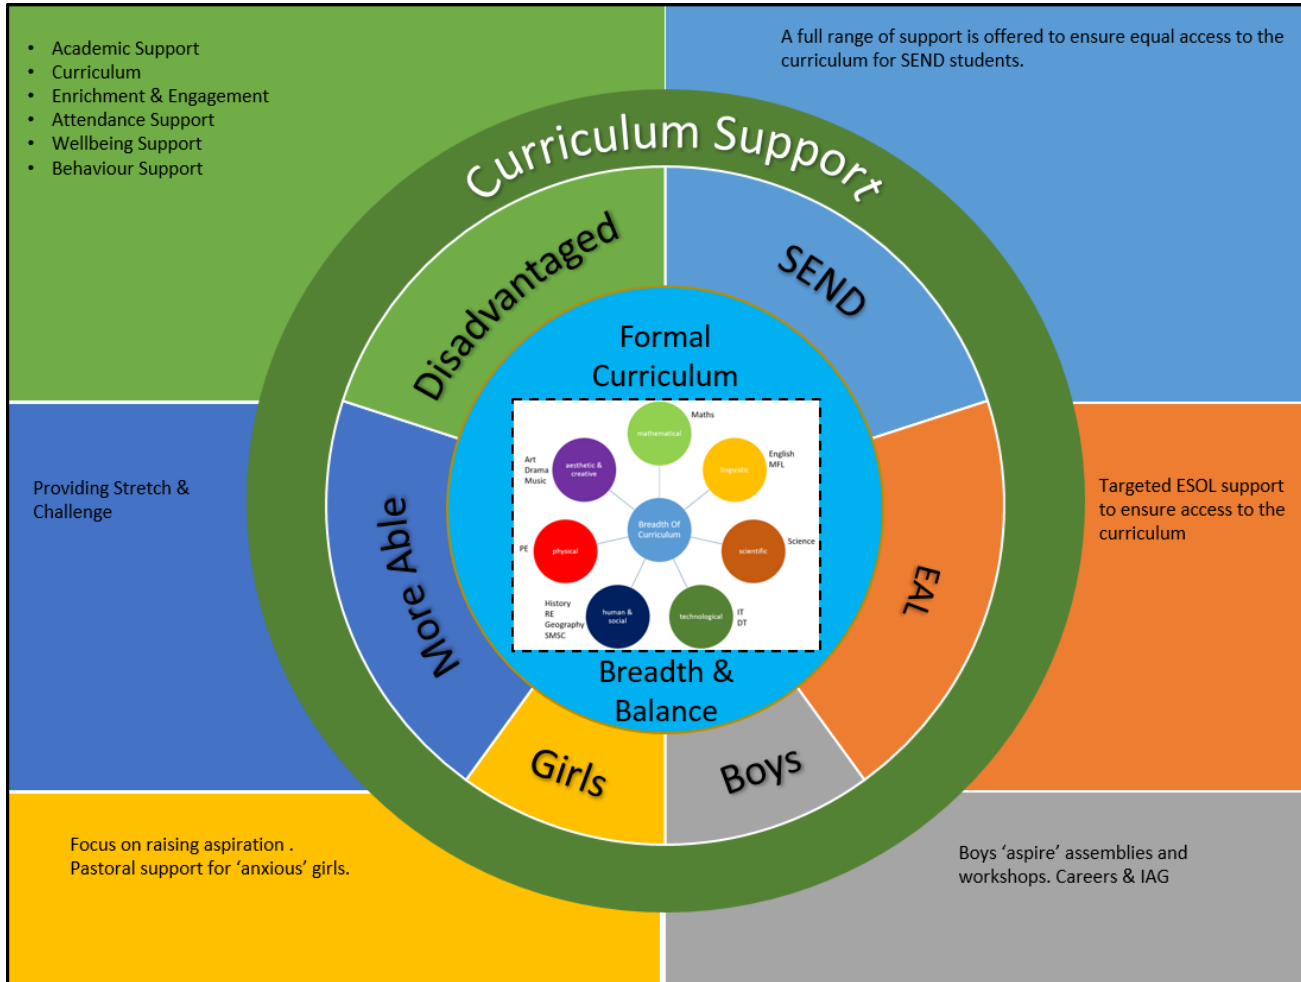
- Academic Support
- Curriculum
- Enrichment & Engagement
- Attendance Support
- Wellbeing Support
- Behaviour Support

A full range of support is offered to ensure equal access to the curriculum for SEND students.

Curriculum Support

Disadvantaged

SEND

Formal Curriculum

Maths
mathematical
Art
Drama
Music
aesthetic & creative
English
MFL
linguistic
Breadth Of Curriculum
PE
physical
scientific
Science
History
RE
Geography
SMSC
human & social
technological
IT
DT

Breadth & Balance

Providing Stretch & Challenge

More Able

EAL

Targeted ESOL support to ensure access to the curriculum

Girls

Boys

Focus on raising aspiration .
Pastoral support for 'anxious' girls.

Boys 'aspire' assemblies and workshops. Careers & IAG